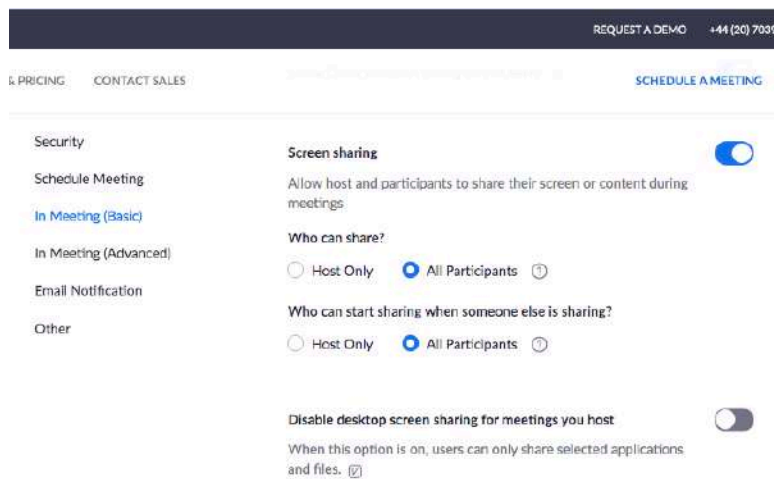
REQUEST A DEMO +44 (20) 703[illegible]

& PRICING CONTACT SALES

SCHEDULE A MEETING

Security

Schedule Meeting

In Meeting (Basic)

In Meeting (Advanced)

Email Notification

Other

Screen sharing

Allow host and participants to share their screen or content during meetings

Who can share?

Host Only All Participants

Who can start sharing when someone else is sharing?

Host Only All Participants

Disable desktop screen sharing for meetings you host

When this option is on, users can only share selected applications and files.